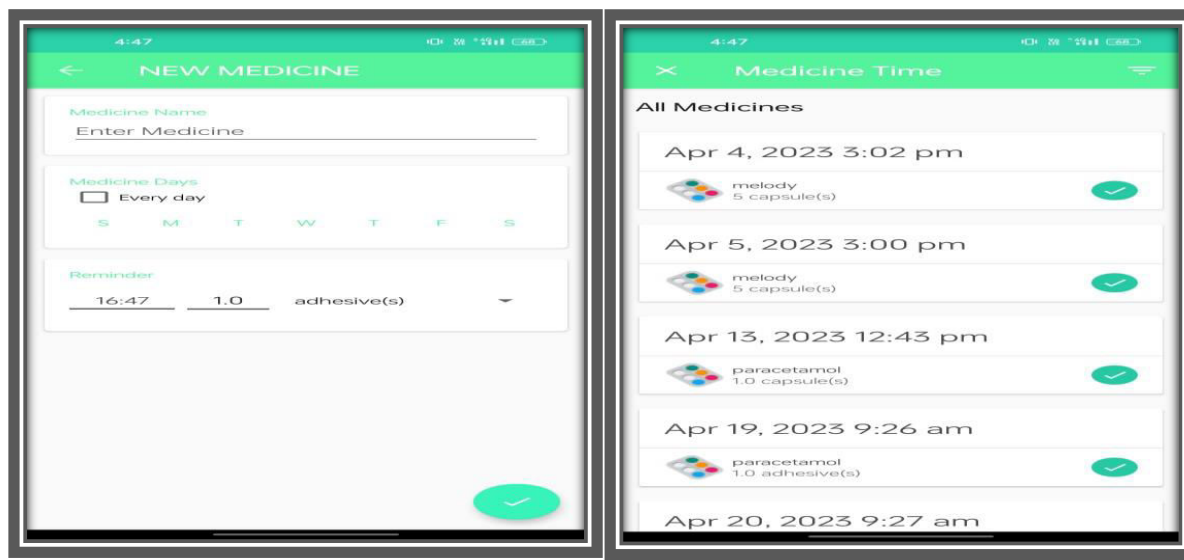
4:47

← NEW MEDICINE

Medicine Name

Enter Medicine

Medicine Days

Every day

S M T W T F S

Reminder

16:47 1.0 adhesive(s)

4:47

× Medicine Time

All Medicines

Apr 4, 2023 3:02 pm

melody
5 capsule(s)

Apr 5, 2023 3:00 pm

melody
5 capsule(s)

Apr 13, 2023 12:43 pm

paracetamol
1.0 capsule(s)

Apr 19, 2023 9:26 am

paracetamol
1.0 adhesive(s)

Apr 20, 2023 9:27 am